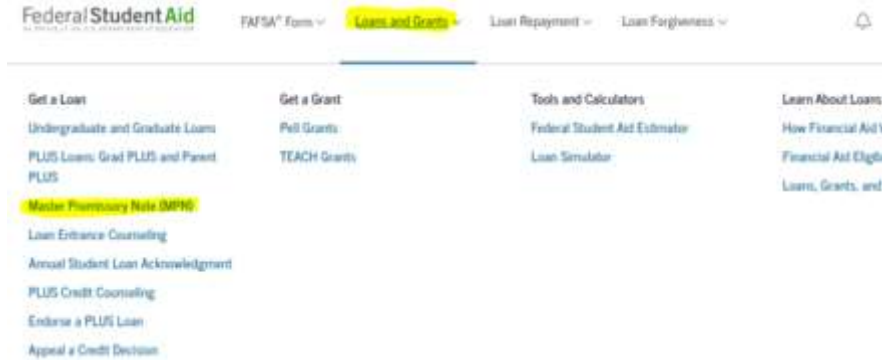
Federal Student Aid

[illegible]

FAFSA® Form ⌄ Loans and Grants ⌄ Loan Repayment ⌄ Loan Forgiveness ⌄

Get a Loan

Undergraduate and Graduate Loans

PLUS Loans: Grad PLUS and Parent PLUS

Master Promissory Note (MPN)

Loan Entrance Counseling

Annual Student Loan Acknowledgment

PLUS Credit Counseling

Endorse a PLUS Loan

Appeal a Credit Decision

Get a Grant

Pell Grants

TEACH Grants

Tools and Calculators

Federal Student Aid Estimator

Loan Simulator

Learn About Loans

How Financial Aid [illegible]

Financial Aid Eligib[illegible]

Loans, Grants, and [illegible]